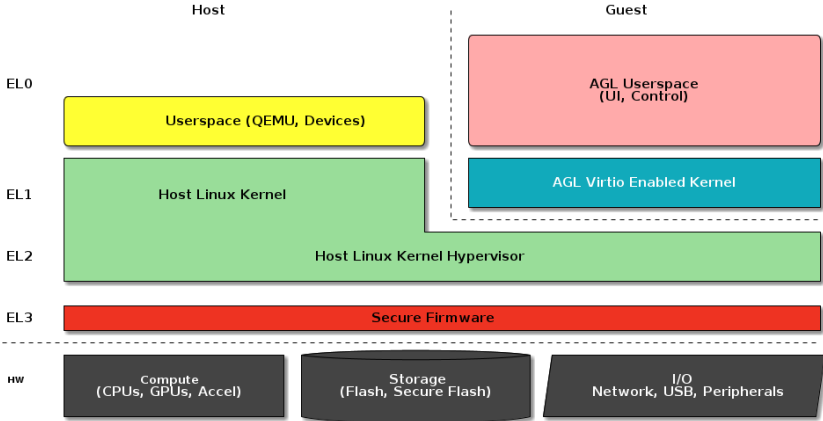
Host

Guest

EL0

AGL Userspace
(UI, Control)

Userspace (QEMU, Devices)

EL1

Host Linux Kernel

AGL Virtio Enabled Kernel

EL2

Host Linux Kernel Hypervisor

EL3

Secure Firmware

HW

Compute
(CPUs, GPUs, Accel)

Storage
(Flash, Secure Flash)

I/O
Network, USB, Peripherals